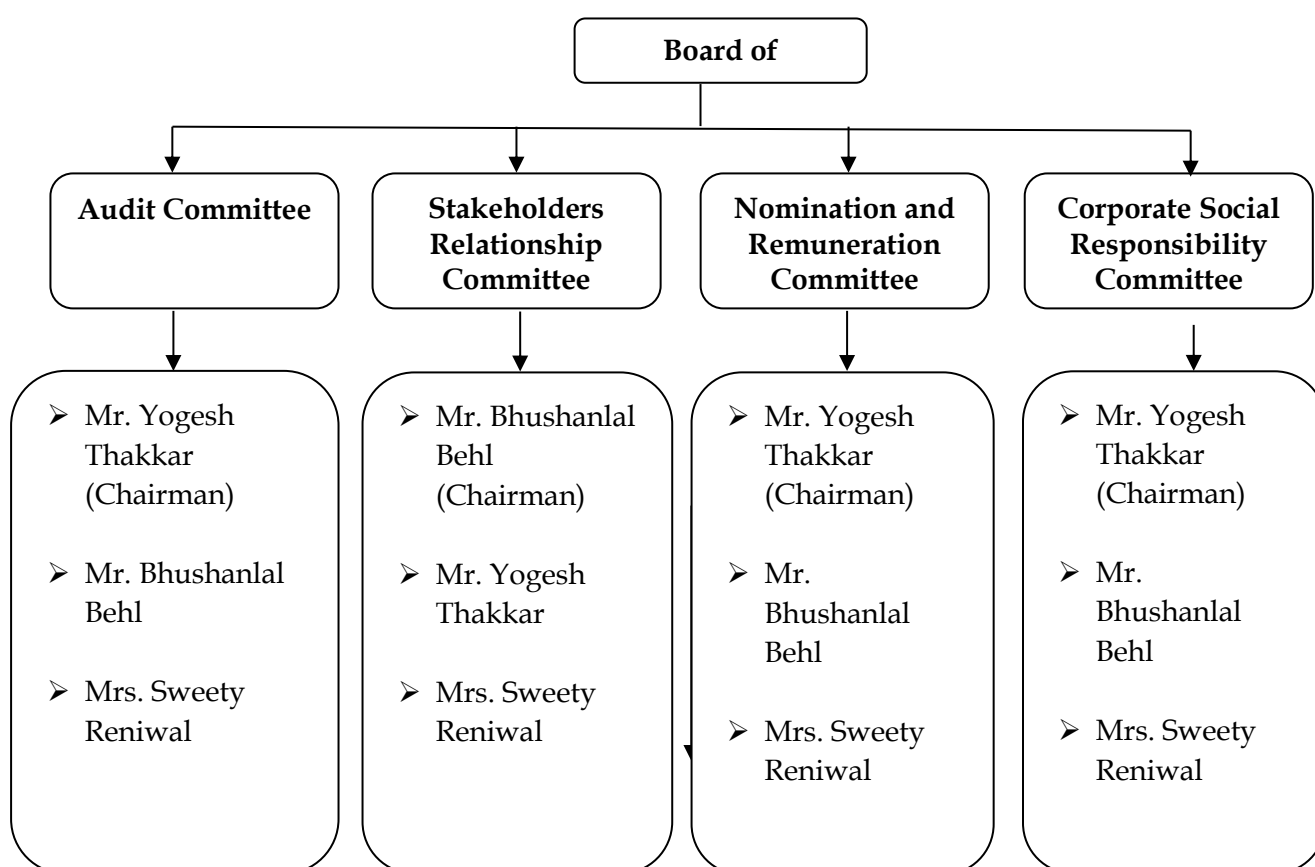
Board of

Audit Committee

Stakeholders Relationship Committee

Nomination and Remuneration Committee

Corporate Social Responsibility Committee

- Mr. Yogesh Thakkar (Chairman)
- Mr. Bhushanlal Behl
- Mrs. Sweety Reniwal

- Mr. Bhushanlal Behl (Chairman)
- Mr. Yogesh Thakkar
- Mrs. Sweety Reniwal

- Mr. Yogesh Thakkar (Chairman)
- Mr. Bhushanlal Behl
- Mrs. Sweety Reniwal

- Mr. Yogesh Thakkar (Chairman)
- Mr. Bhushanlal Behl
- Mrs. Sweety Reniwal